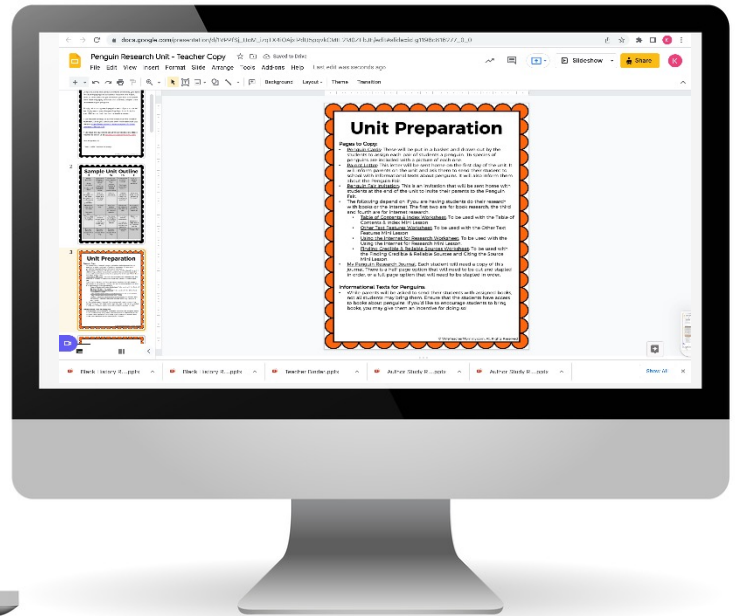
docs.google.com/presentation/d/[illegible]

Penguin Research Unit - Teacher Copy

Saved to Drive

File Edit View Insert Format Slide Arrange Tools Add-ons Help Last edit was seconds ago

Slideshow

Share

K

Background Layout Theme Transition

2

Sample Unit Outline

3

Unit Preparation

Unit Preparation

Pages to Copy

- Penguin Cards: These will be put in a basket and drawn out by the students to assign each one of students a penguin. 18 species of penguins are included with a picture of each one.
- Parent Letter: This letter will be sent home on the first day of the unit. It will inform parents on the unit and ask them to send their student to school with informational texts about penguins. It will also inform them about the Penguin Fair.
- Penguin Fair Invitation: This is an invitation that will be sent home with students at the end of the unit to invite their parents to the Penguin Fair.
- The following depend on if you are having students do their research with books or the internet. The first two are for book research, the third and fourth are for internet research.
  - Table of Contents & Index Worksheet: To be used with the Table of Contents & Index Mini Lesson
  - Other Text Features Worksheet: To be used with the Other Text Features Mini Lesson
  - Using the Internet for Research Worksheet: To be used with the Using the Internet for Research Mini Lesson
  - Finding Credible & Reliable Sources Worksheet: To be used with the Finding Credible & Reliable Sources and Citing the Source Mini Lesson
- My Penguin Research Journal: Each student will need a copy of this journal. There is a half page option that will need to be cut and stapled in order, or a full page option that will need to be stapled in order.

Informational Texts for Penguins

- While parents will be asked to send their students with penguin books, not all students may bring them. Ensure that the students have access to books about penguins. If you'd like to encourage students to bring books, you may give them an incentive for doing so.

© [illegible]

Black...tory R....pptx

Black...tory R....pptx

Teacher Guide.pptx

Author Study R....pptx

Author Study R....pptx

Show All